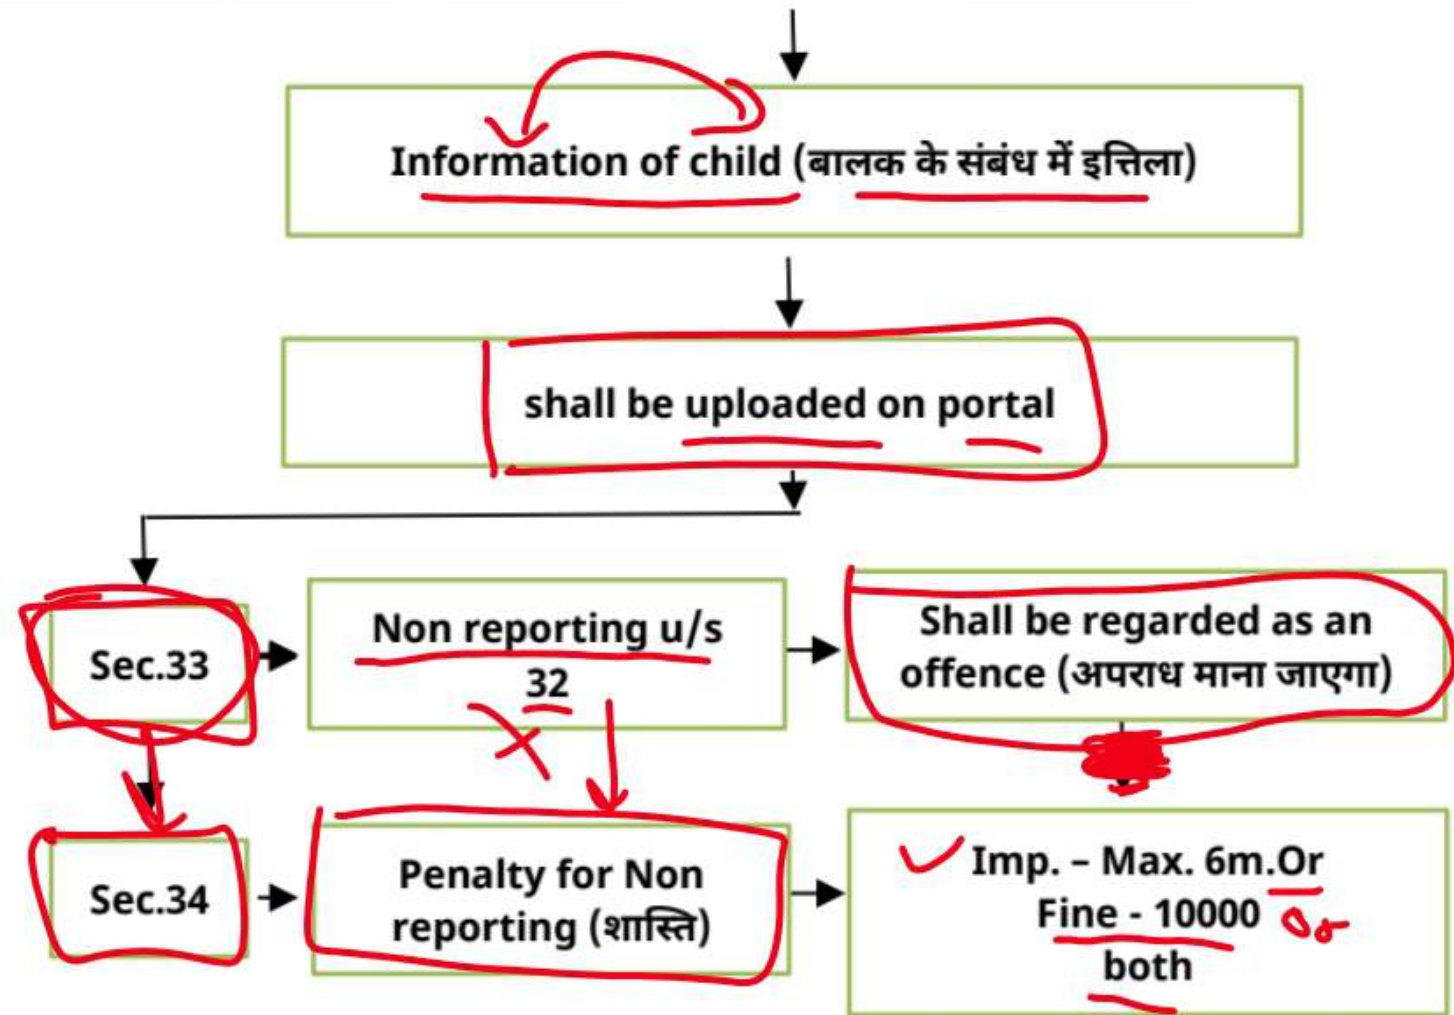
Information of child (बालक के संबंध में इत्तिला)

shall be uploaded on portal

Sec.33

Non reporting u/s 32

Shall be regarded as an offence (अपराध माना जाएगा)

Sec.34

Penalty for Non reporting (शास्ति)

Imp. – Max. 6m.Or Fine - 10000 or both